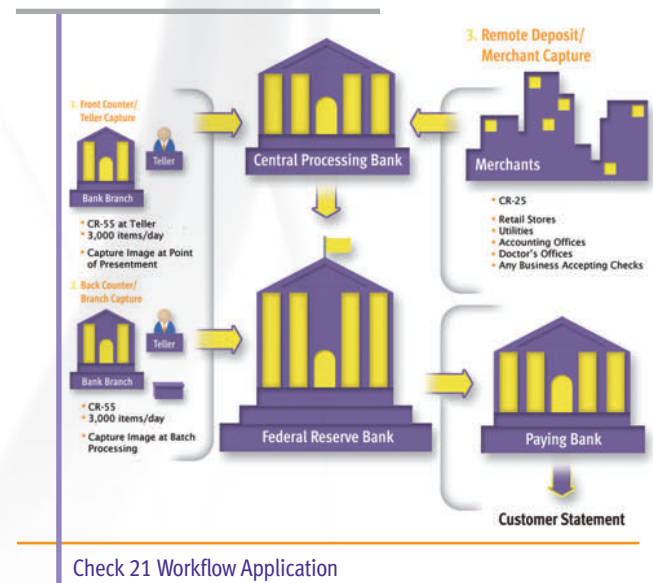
1. Front Counter/ Teller Capture

Teller

Bank Branch

• CR-55 at Teller
• 3,000 items/day
• Capture Image at Point of Presentment

2. Back Counter/ Branch Capture

Teller

Bank Branch

• CR-55
• 3,000 items/day
• Capture Image at Batch Processing

Central Processing Bank

3. Remote Deposit/ Merchant Capture

Merchants

• CR-25
• Retail Stores
• Utilities
• Accounting Offices
• Doctor's Offices
• Any Business Accepting Checks

Federal Reserve Bank

Paying Bank

Customer Statement

Check 21 Workflow Application